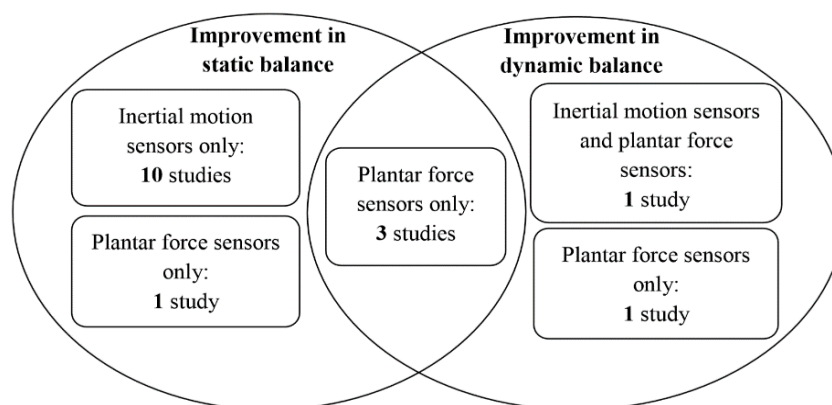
Improvement in static balance

Inertial motion sensors only: **10** studies

Plantar force sensors only: **1** study

Plantar force sensors only: **3** studies

Improvement in dynamic balance

Inertial motion sensors and plantar force sensors: **1** study

Plantar force sensors only: **1** study